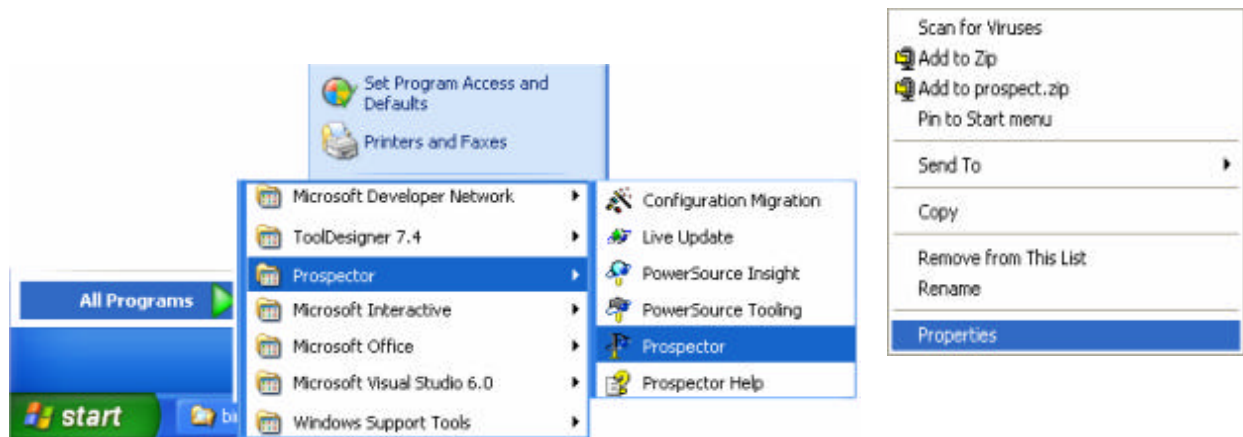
Set Program Access and Defaults
Printers and Faxes

All Programs

Microsoft Developer Network
ToolDesigner 7.4
Prospector
Microsoft Interactive
Microsoft Office
Microsoft Visual Studio 6.0
Windows Support Tools

Configuration Migration
Live Update
PowerSource Insight
PowerSource Tooling
Prospector
Prospector Help

start
ba

Scan for Viruses
Add to Zip
Add to prospect.zip
Pin to Start menu
Send To
Copy
Remove from This List
Rename
Properties